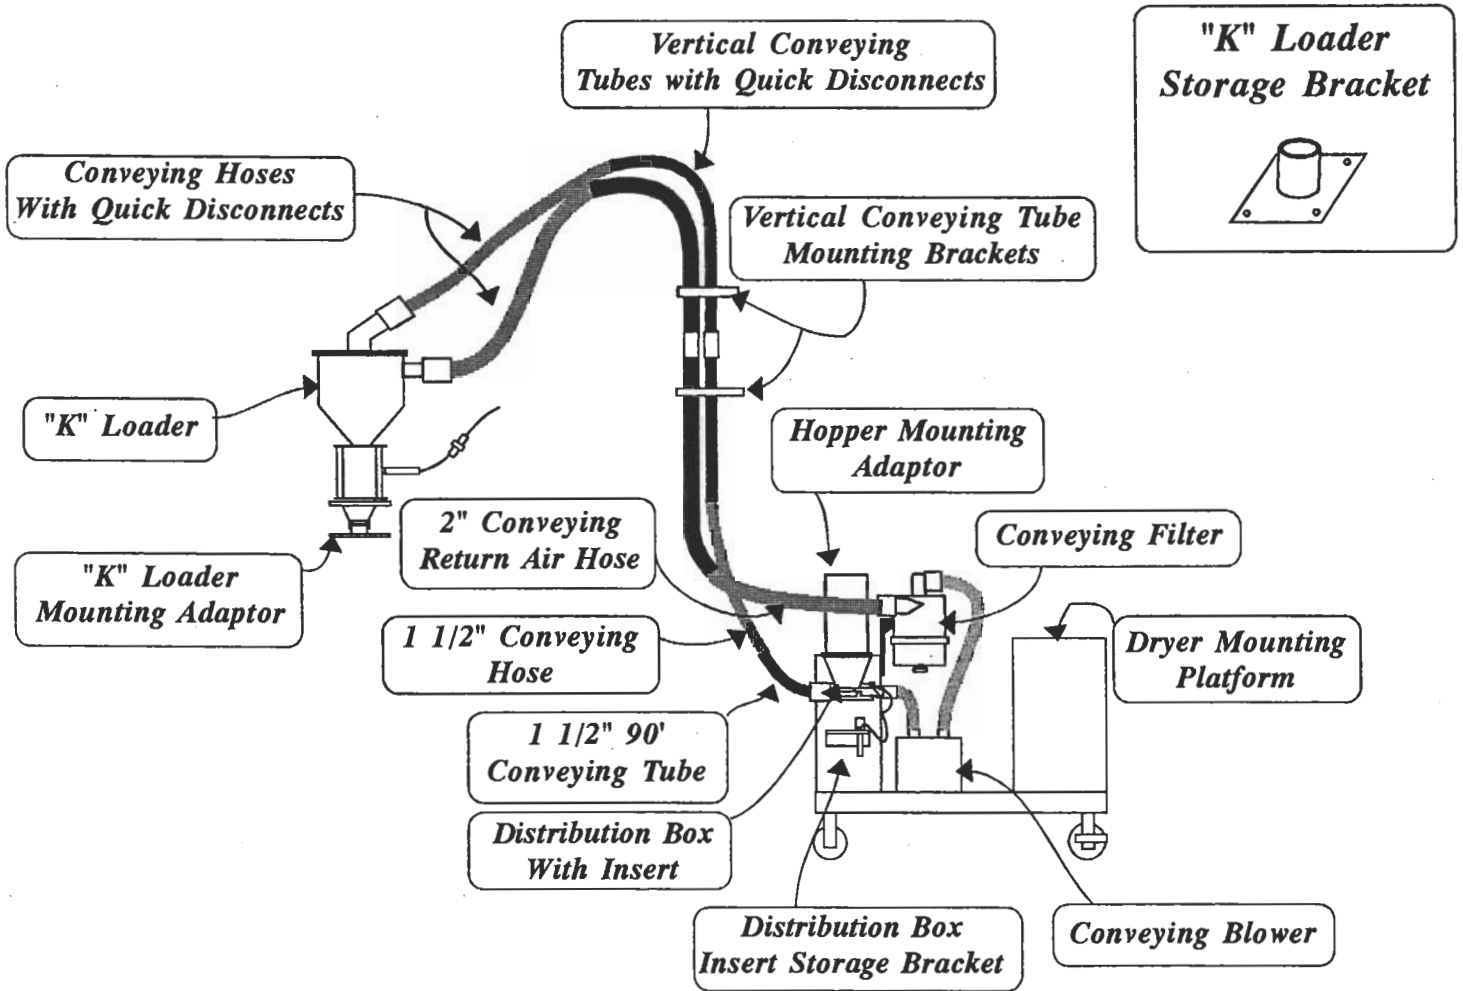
Vertical Conveying Tubes with Quick Disconnects

"K" Loader Storage Bracket

Conveying Hoses With Quick Disconnects

Vertical Conveying Tube Mounting Brackets

"K" Loader

Hopper Mounting Adaptor

2" Conveying Return Air Hose

Conveying Filter

"K" Loader Mounting Adaptor

1 1/2" Conveying Hose

Dryer Mounting Platform

1 1/2" 90' Conveying Tube

Distribution Box With Insert

Distribution Box Insert Storage Bracket

Conveying Blower